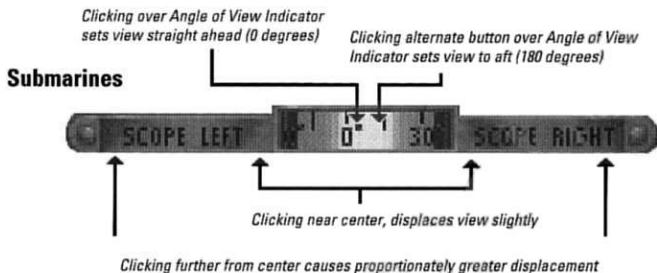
Clicking over Angle of View Indicator sets view straight ahead (0 degrees)

Clicking alternate button over Angle of View Indicator sets view to aft (180 degrees)

Submarines

SCOPE LEFT

0°

30

SCOPE RIGHT

Clicking near center, displaces view slightly

Clicking further from center causes proportionately greater displacement